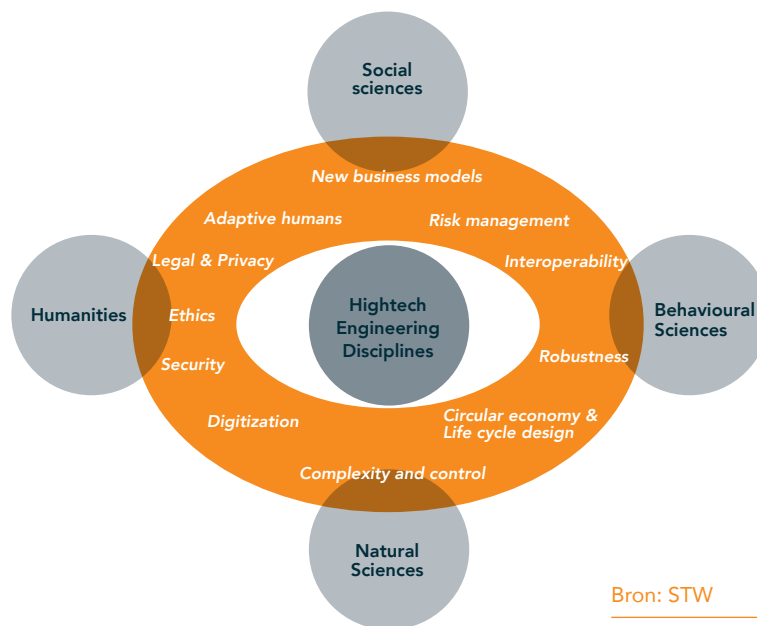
Social sciences

New business models

Adaptive humans

Risk management

Legal & Privacy

Interoperability

Humanities

Ethics

Hightech Engineering Disciplines

Behavioural Sciences

Robustness

Security

Digitization

Circular economy & Life cycle design

Complexity and control

Natural Sciences

Bron: STW